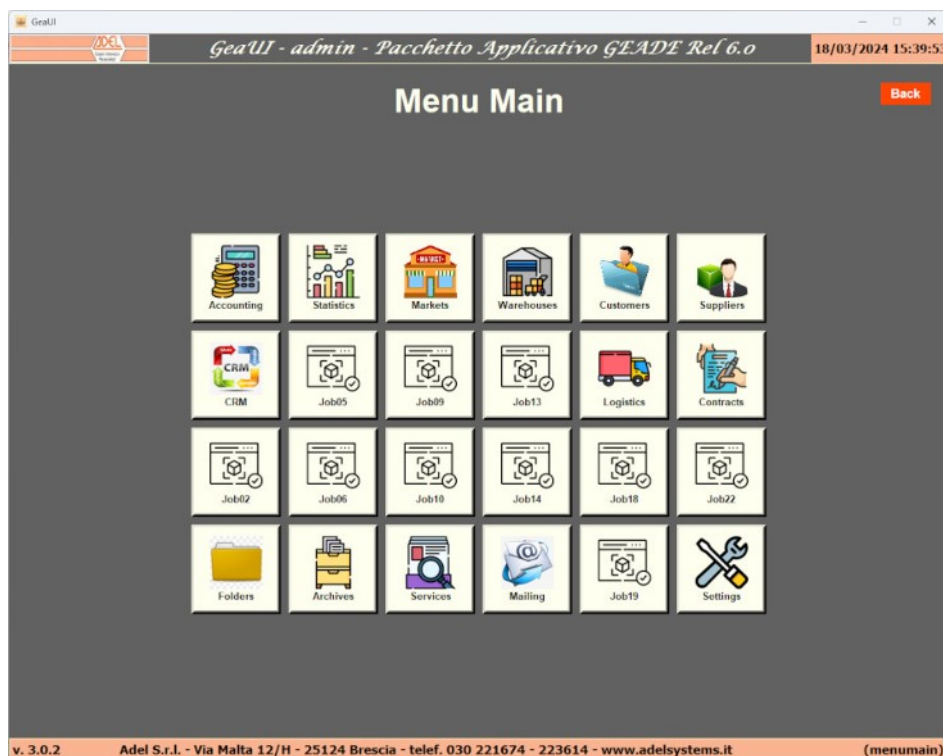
GeaUI

ADEL

GeaUI - admin - Pacchetto Applicativo GEADE Rel 6.0

18/03/2024 15:39:53

Menu Main

Back

Accounting
Statistics
MARKET
Markets
Warehouses
Customers
Suppliers

CRM
CRM
Job05
Job09
Job13
Logistics
Contracts

Job02
Job06
Job10
Job14
Job18
Job22

Folders
Archives
Services
Mailing
Job19
Settings

v. 3.0.2

Adel S.r.l. - Via Malta 12/H - 25124 Brescia - telef. 030 221674 - 223614 - www.adelsystems.it

(menumain)